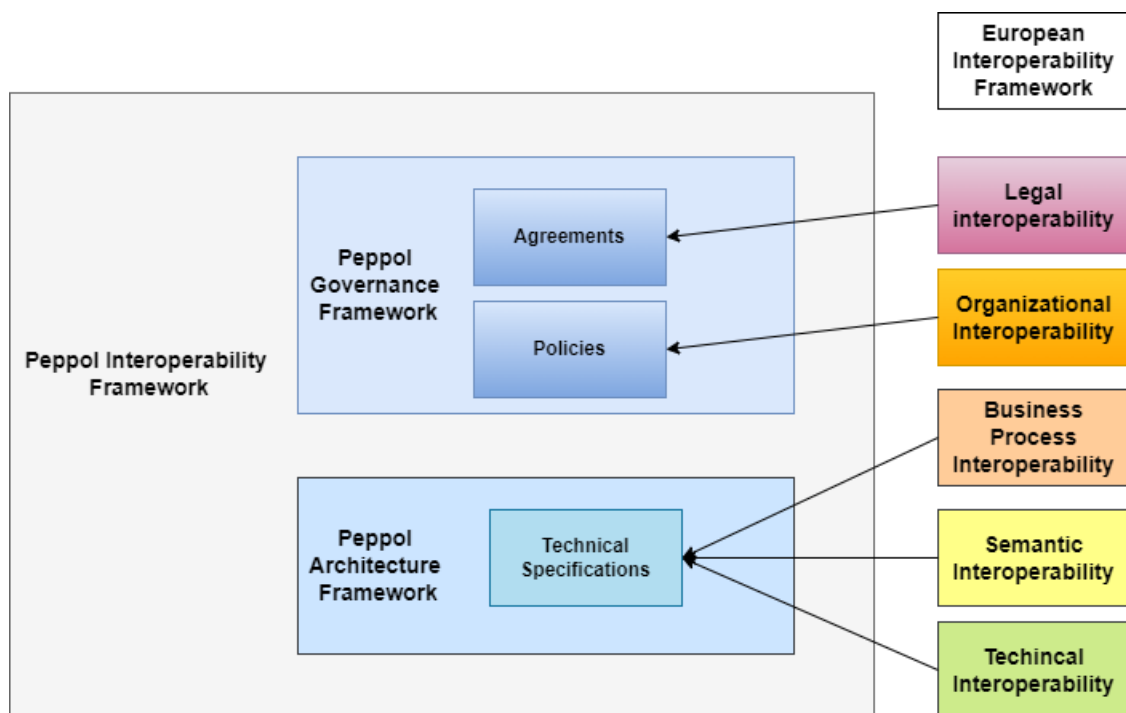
European Interoperability Framework

Peppol Interoperability Framework

Peppol Governance Framework

Agreements

Policies

Peppol Architecture Framework

Technical Specifications

Legal interoperability

Organizational Interoperability

Business Process Interoperability

Semantic Interoperability

Techincal Interoperability